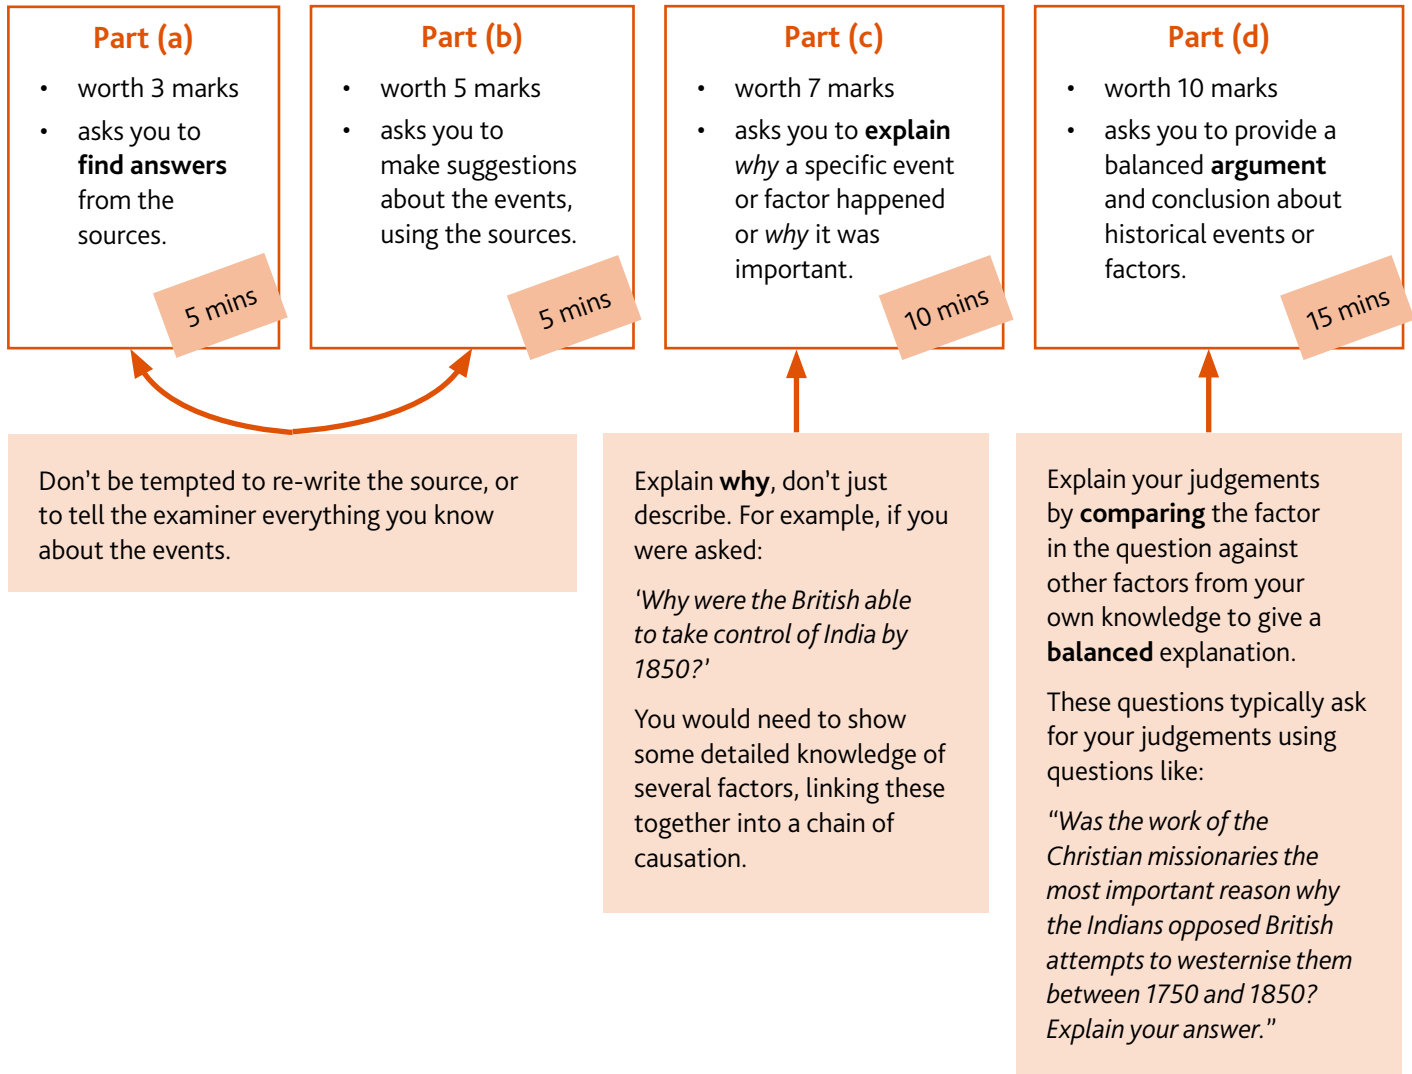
Part (a)

• worth 3 marks

• asks you to find answers from the sources.

5 mins

Part (b)

• worth 5 marks

• asks you to make suggestions about the events, using the sources.

5 mins

Part (c)

• worth 7 marks

• asks you to explain why a specific event or factor happened or why it was important.

10 mins

Part (d)

• worth 10 marks

• asks you to provide a balanced argument and conclusion about historical events or factors.

15 mins

Don't be tempted to re-write the source, or to tell the examiner everything you know about the events.

Explain why, don't just describe. For example, if you were asked:

'Why were the British able to take control of India by 1850?'

You would need to show some detailed knowledge of several factors, linking these together into a chain of causation.

Explain your judgements by comparing the factor in the question against other factors from your own knowledge to give a balanced explanation.

These questions typically ask for your judgements using questions like:

"Was the work of the Christian missionaries the most important reason why the Indians opposed British attempts to westernise them between 1750 and 1850? Explain your answer."